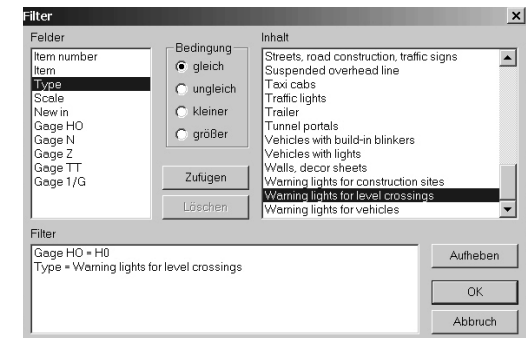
Filter

Felder
Item number
Item
Type
Scale
New in
Gage HO
Gage N
Gage Z
Gage TT
Gage 1/G

Bedingung
gleich
ungleich
kleiner
größer

Zufügen
Löschen

Inhalt
Streets, road construction, traffic signs
Suspended overhead line
Taxi cabs
Traffic lights
Trailer
Tunnel portals
Vehicles with build-in blinkers
Vehicles with lights
Walls, decor sheets
Warning lights for construction sites
Warning lights for level crossings
Warning lights for vehicles

Filter
Gage HO = H0
Type = Warning lights for level crossings

Autheben
OK
Abbruch